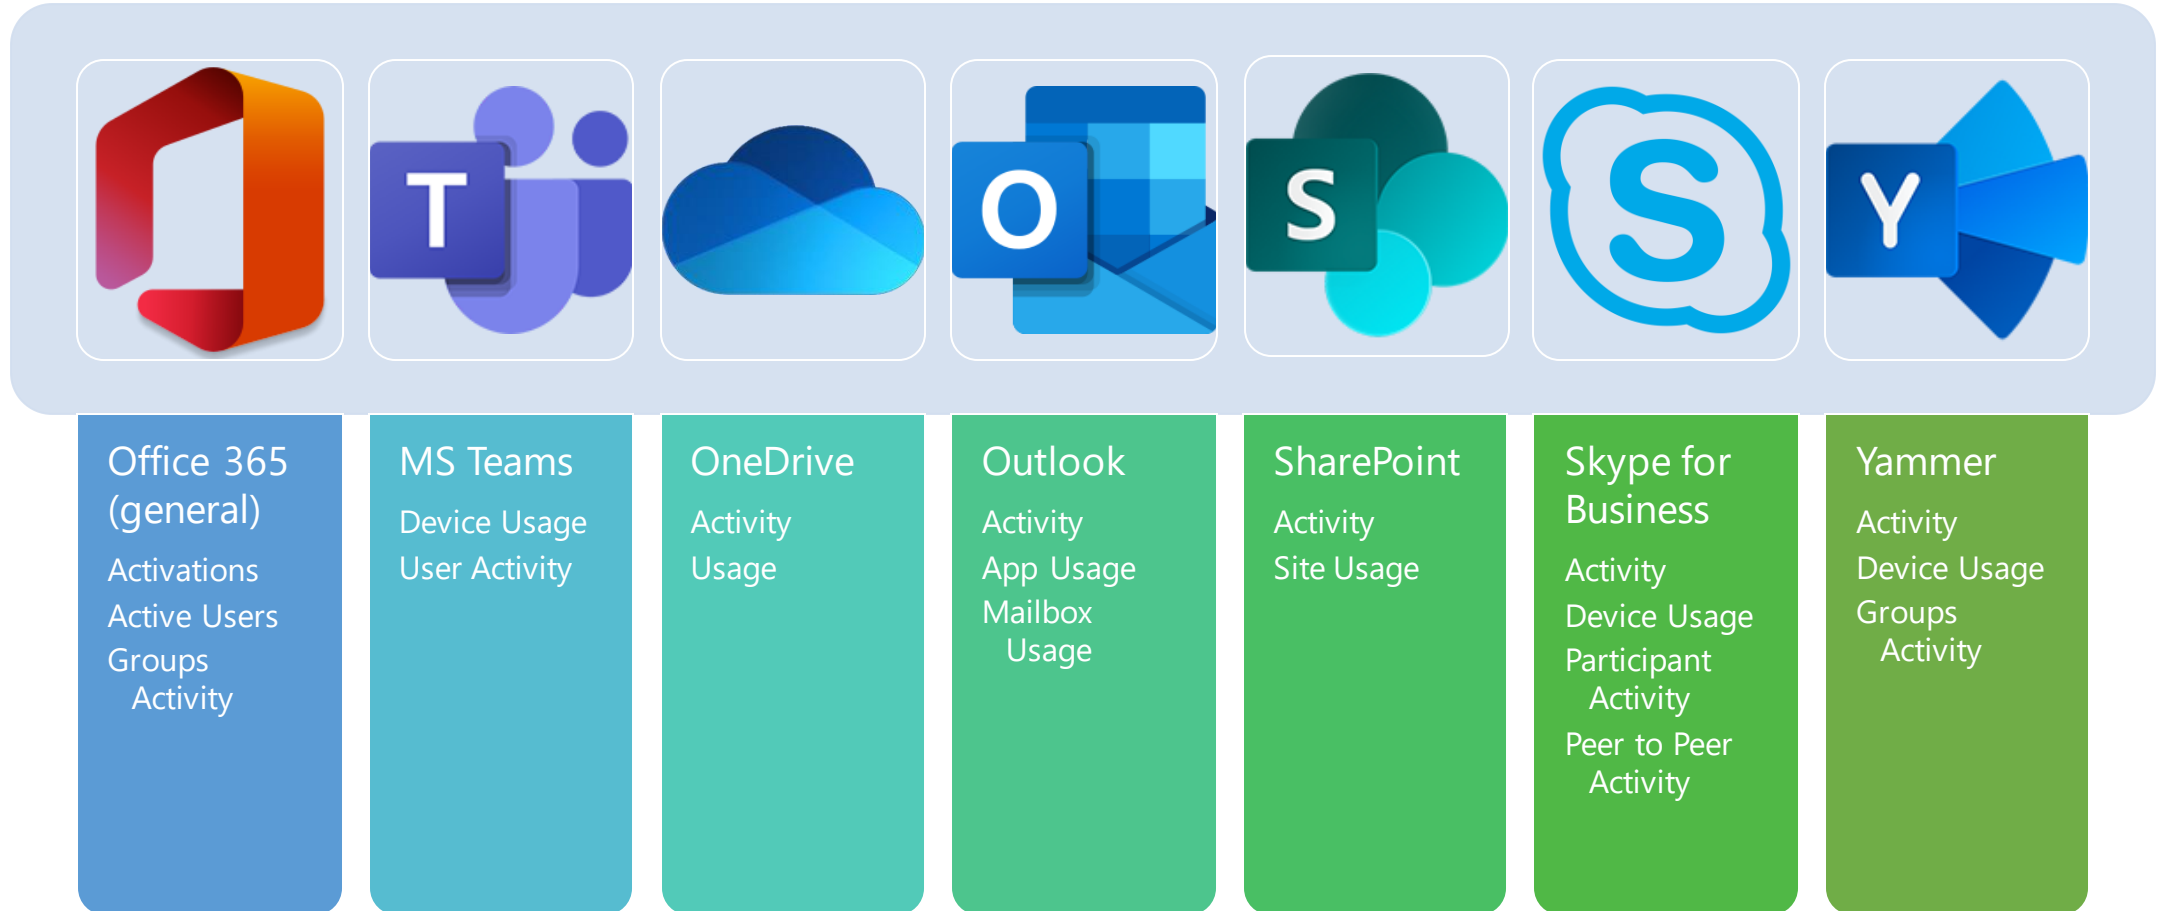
T

O

S

Y

Office 365 (general)

Activations

Active Users

Groups Activity

MS Teams

Device Usage

User Activity

OneDrive

Activity

Usage

Outlook

Activity

App Usage

Mailbox Usage

SharePoint

Activity

Site Usage

Skype for Business

Activity

Device Usage

Participant Activity

Peer to Peer Activity

Yammer

Activity

Device Usage

Groups Activity